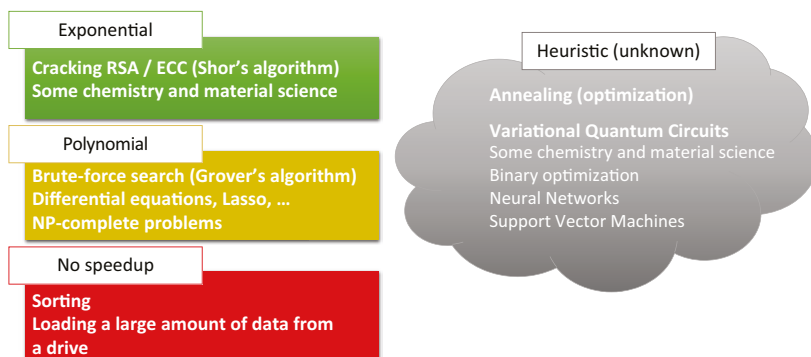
Exponential

Cracking RSA / ECC (Shor's algorithm)
Some chemistry and material science

Polynomial

Brute-force search (Grover's algorithm)
Differential equations, Lasso, …
NP-complete problems

No speedup

Sorting
Loading a large amount of data from a drive

Heuristic (unknown)

Annealing (optimization)

Variational Quantum Circuits
Some chemistry and material science
Binary optimization
Neural Networks
Support Vector Machines